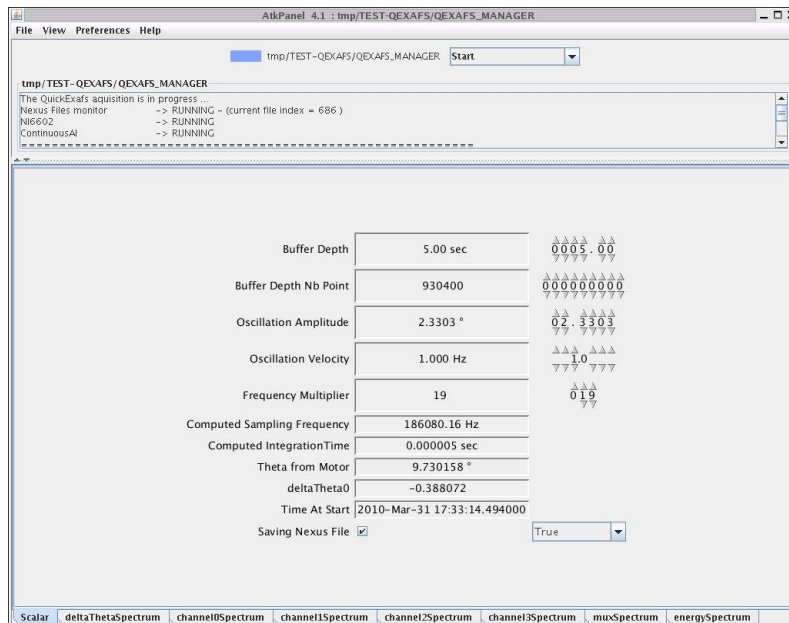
AtkPanel 4.1 : tmp/TEST-QEXAFS/QEXAFS_MANAGER

File View Preferences Help

tmp/TEST-QEXAFS/QEXAFS_MANAGER Start

tmp/TEST-QEXAFS/QEXAFS_MANAGER

The QuickExafs aquisition is in progress ...
Nexus Files monitor -> RUNNING - (current file index = 686 )
NI6602 -> RUNNING
ContinuousAI -> RUNNING
==========================================

| | | |
|---|---|---|
| Buffer Depth | 5.00 sec | 0005.00 |
| Buffer Depth Nb Point | 930400 | 000000000 |
| Oscillation Amplitude | 2.3303 ° | 02.3303 |
| Oscillation Velocity | 1.000 Hz | 1.0 |
| Frequency Multiplier | 19 | 019 |
| Computed Sampling Frequency | 186080.16 Hz | |
| Computed IntegrationTime | 0.000005 sec | |
| Theta from Motor | 9.730158 ° | |
| deltaTheta0 | -0.388072 | |
| Time At Start | 2010-Mar-31 17:33:14.494000 | |
| Saving Nexus File | ☑ | True |

Scalar | deltaThetaSpectrum | channel0Spectrum | channel1Spectrum | channel2Spectrum | channel3Spectrum | muxSpectrum | energySpectrum